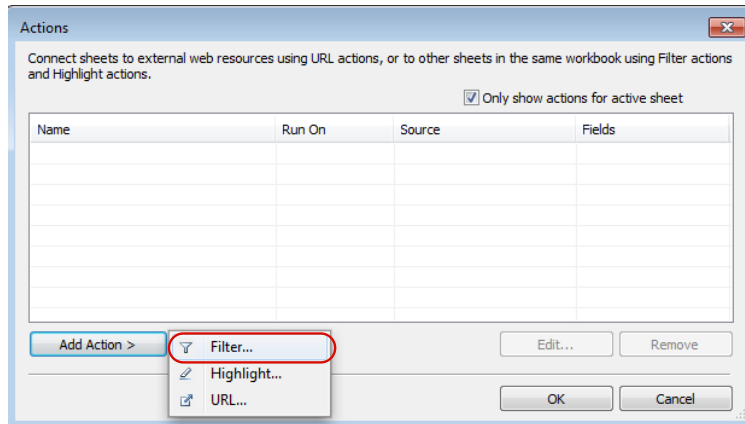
Actions

Connect sheets to external web resources using URL actions, or to other sheets in the same workbook using Filter actions and Highlight actions.

Only show actions for active sheet

| Name | Run On | Source | Fields |
|---|---|---|---|
| | | | |

Add Action >

Filter...

Highlight...

URL...

Edit...

Remove

OK

Cancel